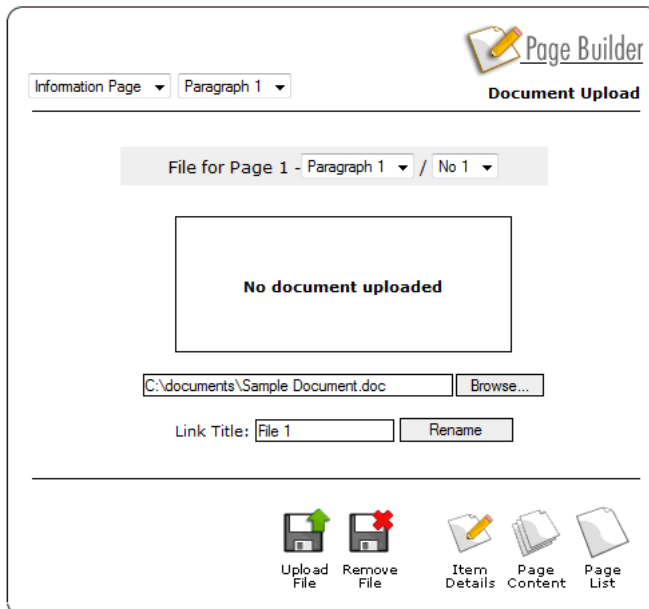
Page Builder

Information Page ▾ Paragraph 1 ▾

Document Upload

File for Page 1 - Paragraph 1 ▾ / No 1 ▾

No document uploaded

C:\documents\Sample Document.doc Browse...

Link Title: File 1 Rename

Upload File

Remove File

Item Details

Page Content

Page List